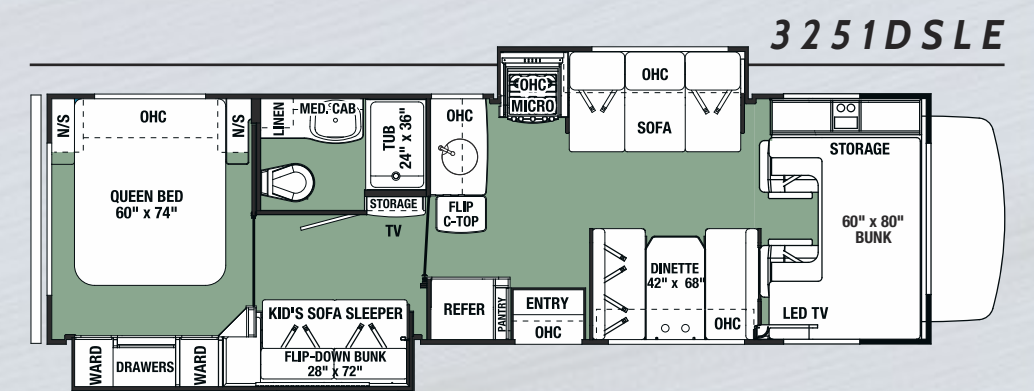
3251DSLE

N/S
OHC
N/S
LINEN
MED. CAB
TUB 24" x 36"
OHC
OHC
MICRO
OHC
SOFA
STORAGE
QUEEN BED 60" x 74"
STORAGE
TV
FLIP C-TOP
60" x 80" BUNK
DINETTE 42" x 68"
KID'S SOFA SLEEPER
REFER
PANTRY
ENTRY
OHC
OHC
LED TV
FLIP-DOWN BUNK 28" x 72"
WARD
DRAWERS
WARD